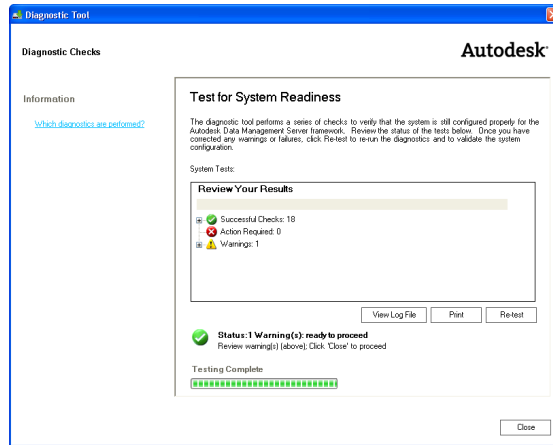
Diagnostic Tool

Diagnostic Checks

Autodesk

Information

Which diagnostics are performed?

Test for System Readiness

The diagnostic tool performs a series of checks to verify that the system is still configured properly for the Autodesk Data Management Server framework. Review the status of the tests below. Once you have corrected any warnings or failures, click Re-test to re-run the diagnostics and to validate the system configuration.

System Tests:

Review Your Results

Successful Checks: 18
Action Required: 0
Warnings: 1

View Log File

Print

Re-test

Status:1 Warning(s): ready to proceed
Review warning(s) (above); Click 'Close' to proceed

Testing Complete

Close